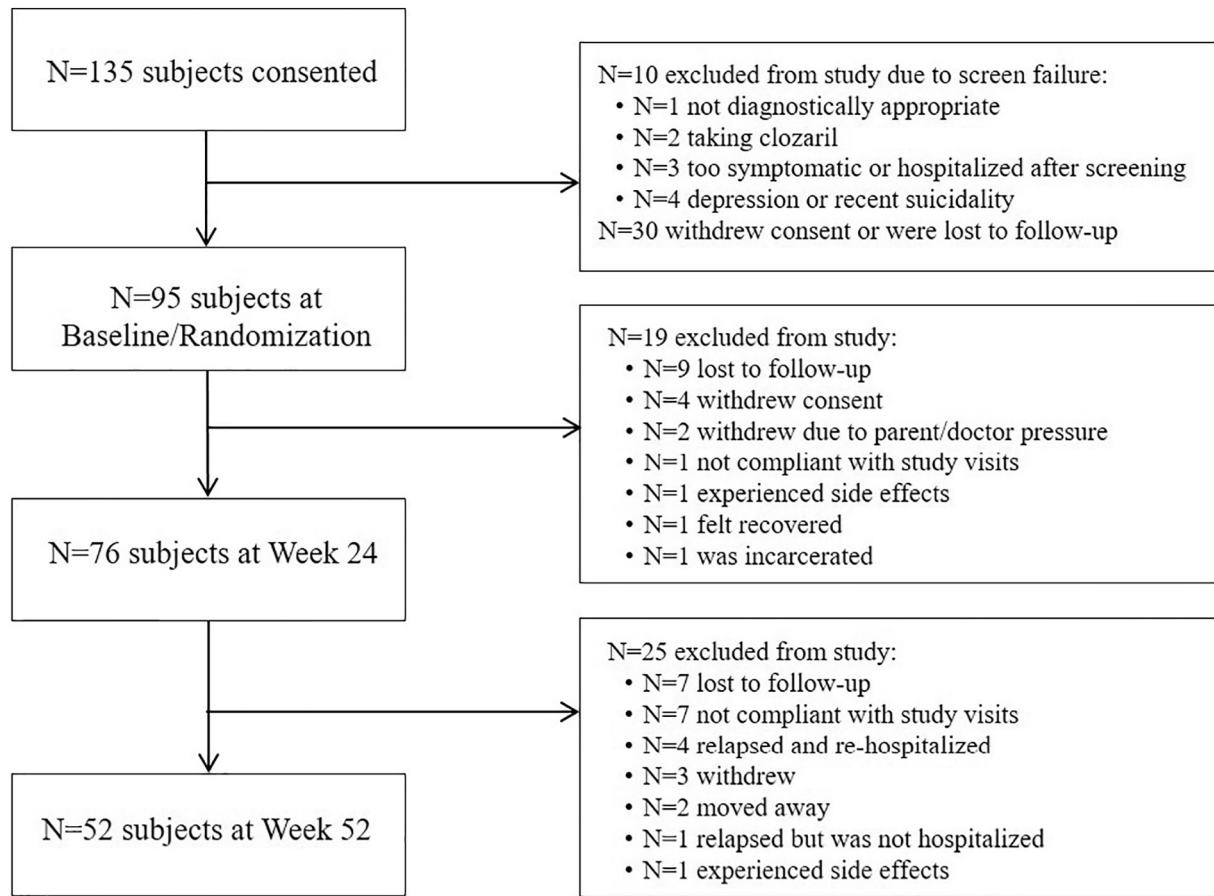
N=135 subjects consented

N=10 excluded from study due to screen failure:
• N=1 not diagnostically appropriate
• N=2 taking clozaril
• N=3 too symptomatic or hospitalized after screening
• N=4 depression or recent suicidality
N=30 withdrew consent or were lost to follow-up

N=95 subjects at Baseline/Randomization

N=19 excluded from study:
• N=9 lost to follow-up
• N=4 withdrew consent
• N=2 withdrew due to parent/doctor pressure
• N=1 not compliant with study visits
• N=1 experienced side effects
• N=1 felt recovered
• N=1 was incarcerated

N=76 subjects at Week 24

N=25 excluded from study:
• N=7 lost to follow-up
• N=7 not compliant with study visits
• N=4 relapsed and re-hospitalized
• N=3 withdrew
• N=2 moved away
• N=1 relapsed but was not hospitalized
• N=1 experienced side effects

N=52 subjects at Week 52